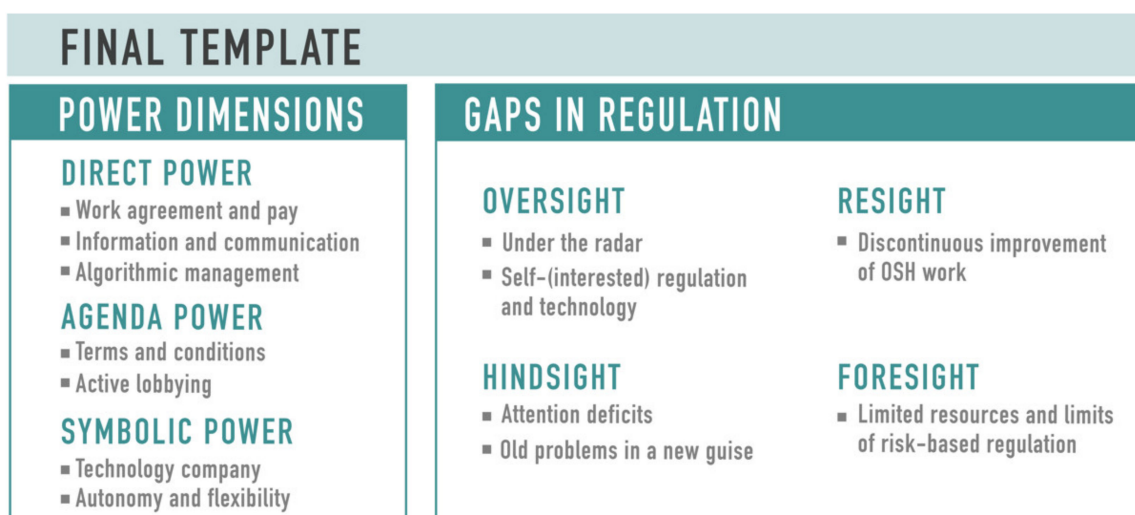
FINAL TEMPLATE

POWER DIMENSIONS

DIRECT POWER
- Work agreement and pay
- Information and communication
- Algorithmic management

AGENDA POWER
- Terms and conditions
- Active lobbying

SYMBOLIC POWER
- Technology company
- Autonomy and flexibility

GAPS IN REGULATION

OVERSIGHT
- Under the radar
- Self-(interested) regulation and technology

RESIGHT
- Discontinuous improvement of OSH work

HINDSIGHT
- Attention deficits
- Old problems in a new guise

FORESIGHT
- Limited resources and limits of risk-based regulation